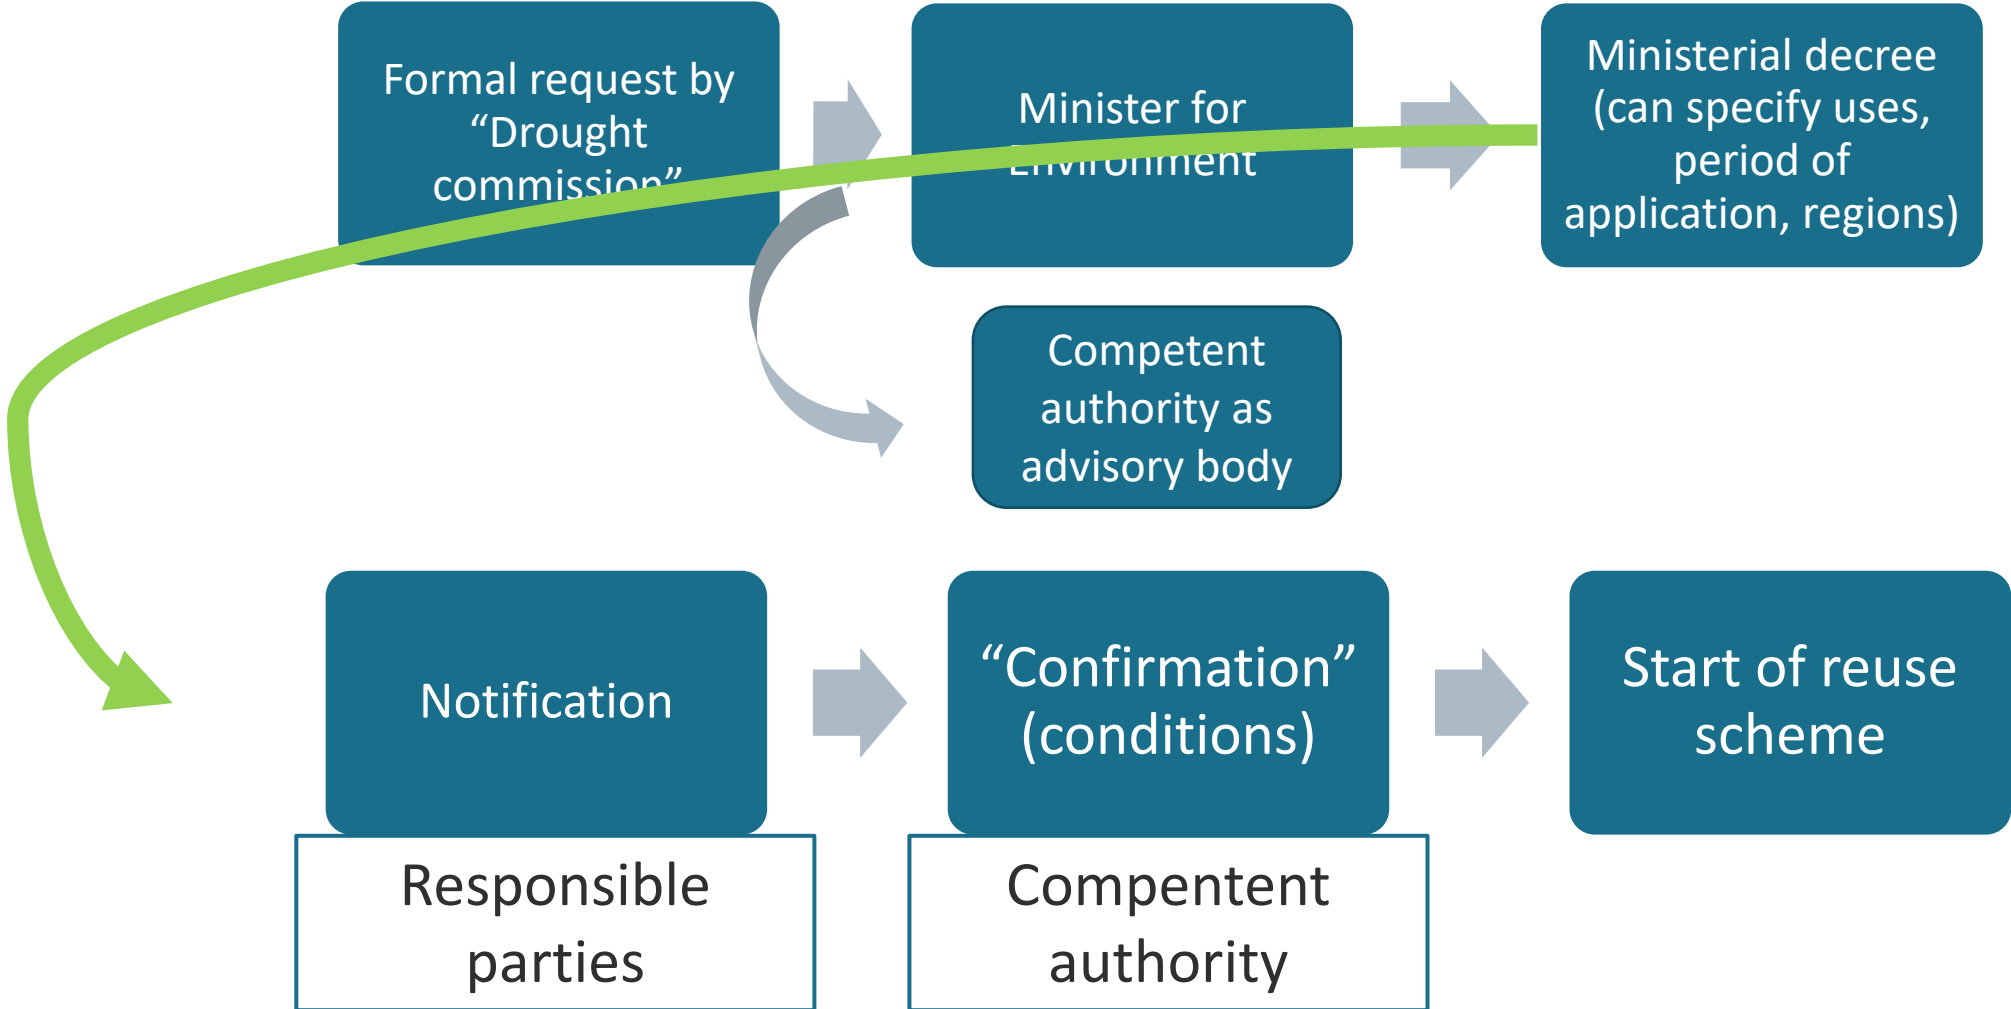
Formal request by "Drought commission"

Minister for Environment

Ministerial decree (can specify uses, period of application, regions)

Competent authority as advisory body

Notification

"Confirmation" (conditions)

Start of reuse scheme

Responsible parties

Compentent authority